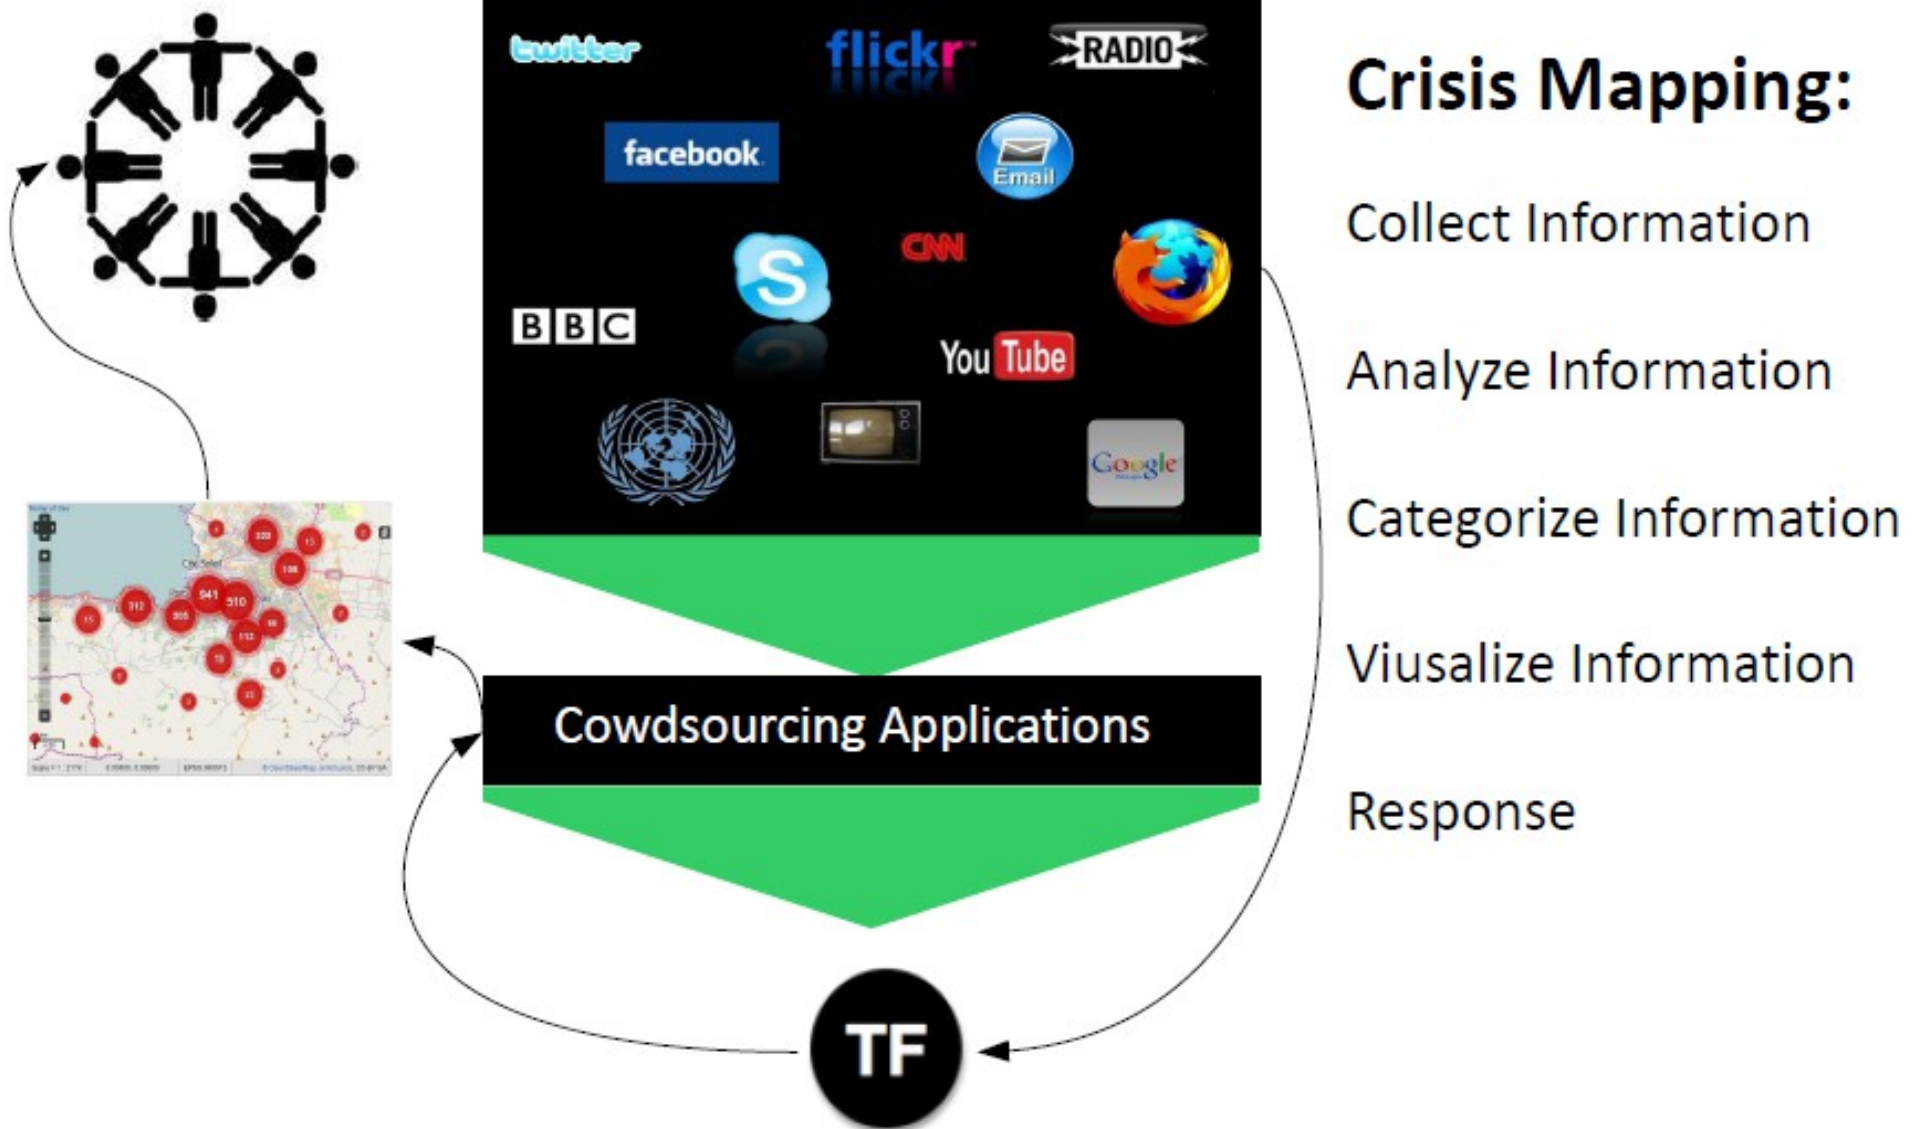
twitter
flickr
RADIO
facebook
Email
CNN
BBC
YouTube
Google

Cowdsourcing Applications

TF

Crisis Mapping:

Collect Information

Analyze Information

Categorize Information

Viusalize Information

Response